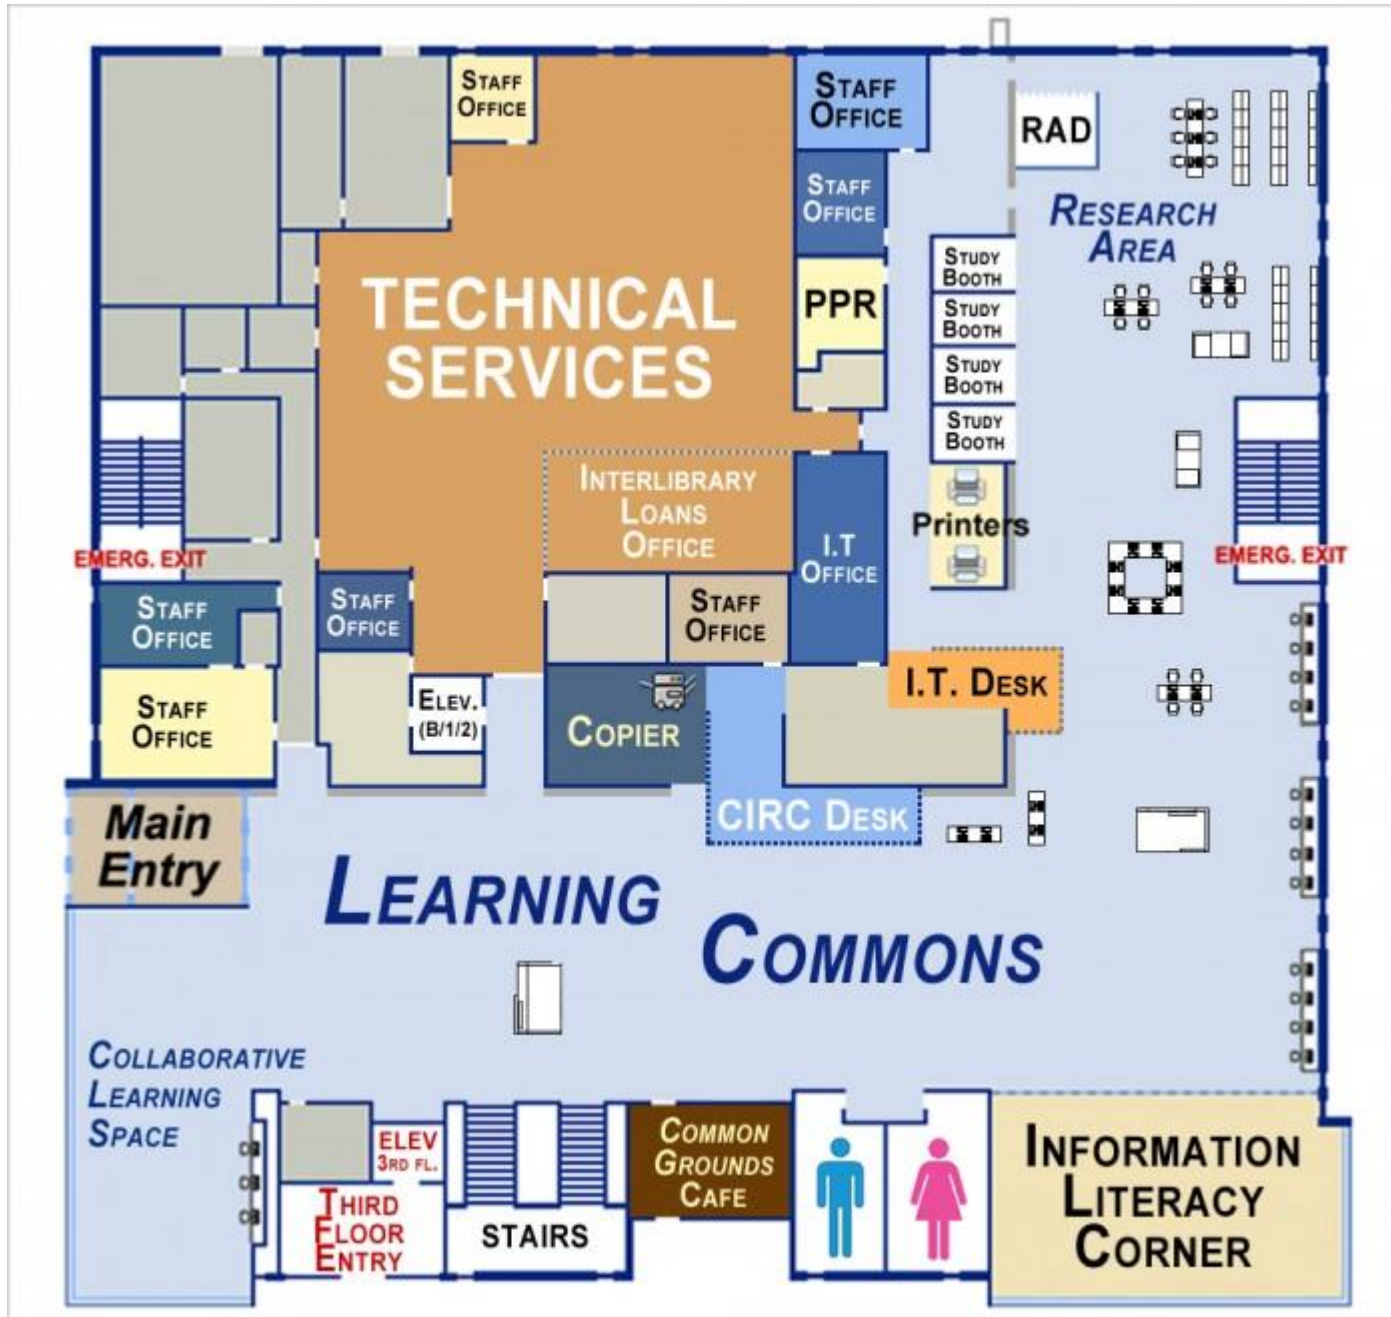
STAFF OFFICE

STAFF OFFICE

RAD

STAFF OFFICE

RESEARCH AREA

TECHNICAL SERVICES

PPR

STUDY BOOTH

STUDY BOOTH

STUDY BOOTH

STUDY BOOTH

INTERLIBRARY LOANS OFFICE

I.T OFFICE

Printers

EMERG. EXIT

EMERG. EXIT

STAFF OFFICE

STAFF OFFICE

STAFF OFFICE

I.T. DESK

STAFF OFFICE

ELEV. (B/1/2)

COPIER

Main Entry

CIRC DESK

LEARNING COMMONS

COLLABORATIVE LEARNING SPACE

ELEV 3RD FL.

THIRD FLOOR ENTRY

STAIRS

COMMON GROUNDS CAFE

INFORMATION LITERACY CORNER